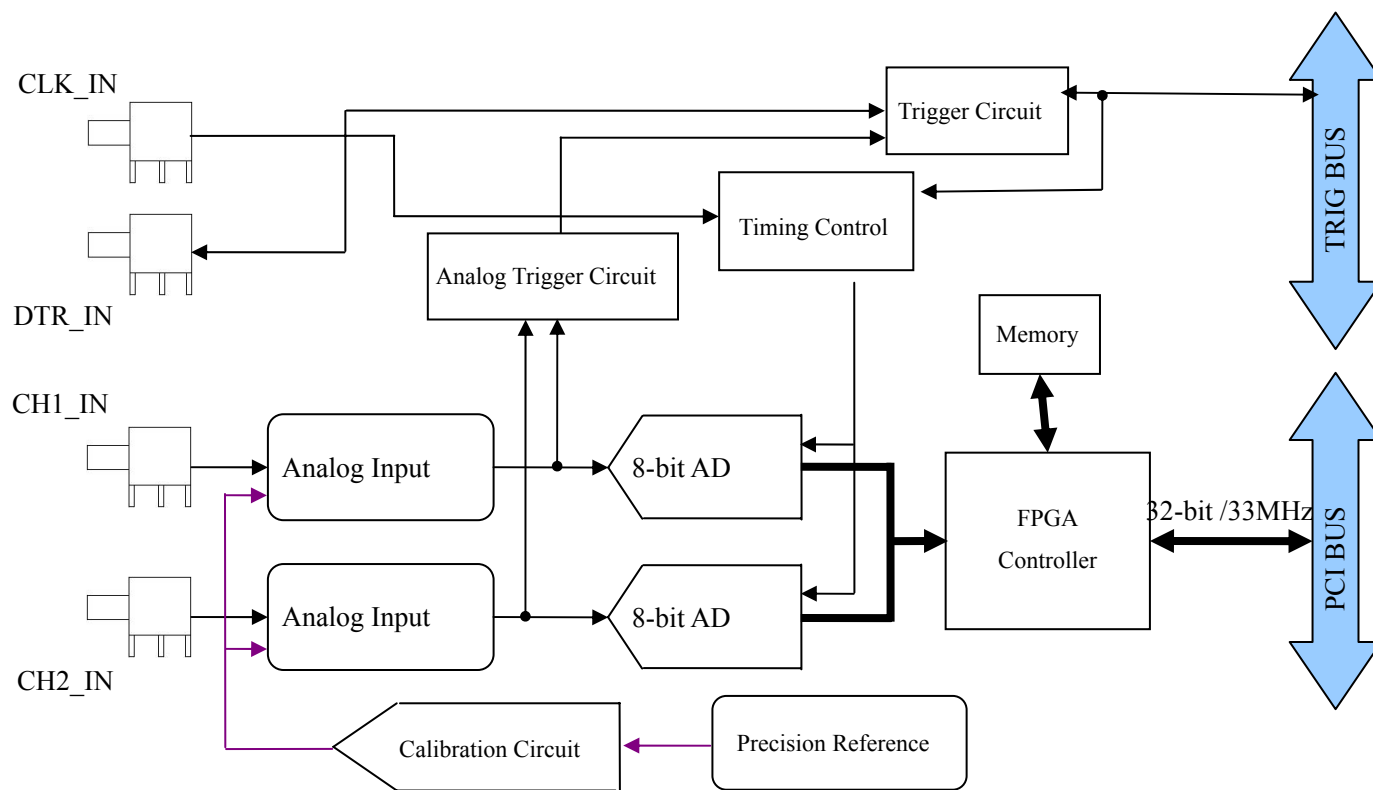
CLK_IN

DTR_IN

CH1_IN

CH2_IN

Trigger Circuit

Timing Control

Analog Trigger Circuit

TRIG BUS

Memory

Analog Input

8-bit AD

FPGA Controller

32-bit /33MHz

PCI BUS

Analog Input

8-bit AD

Calibration Circuit

Precision Reference